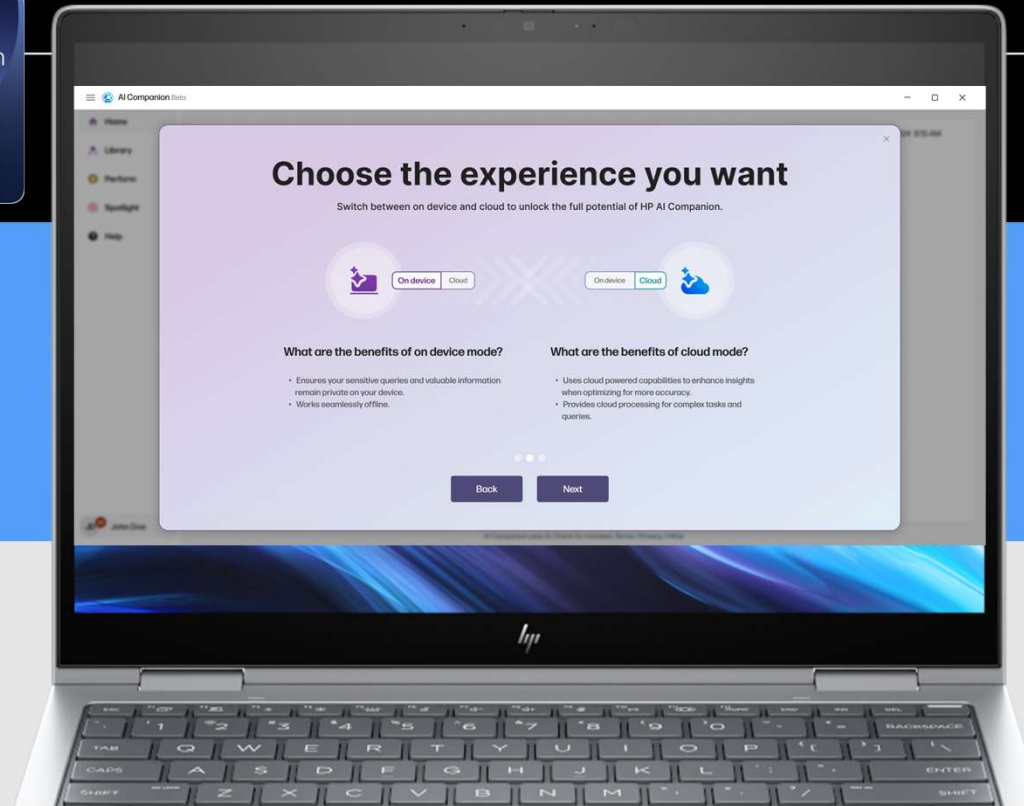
AI Companion Beta

Home
Library
Perform
Spotlight
Help

John Doe

Choose the experience you want

Switch between on device and cloud to unlock the full potential of HP AI Companion.

On device Cloud

On device Cloud

What are the benefits of on device mode?

• Ensures your sensitive queries and valuable information remain private on your device.
• Works seamlessly offline.

What are the benefits of cloud mode?

• Uses cloud powered capabilities to enhance insights when optimizing for more accuracy.
• Provides cloud processing for complex tasks and queries.

Back Next

hp

ESC
TAB Q W E R T Y U I O P
CAPS A S D F G H J K L
SHIFT Z X C V B N M
BACKSPACE
ENTER
SHIFT